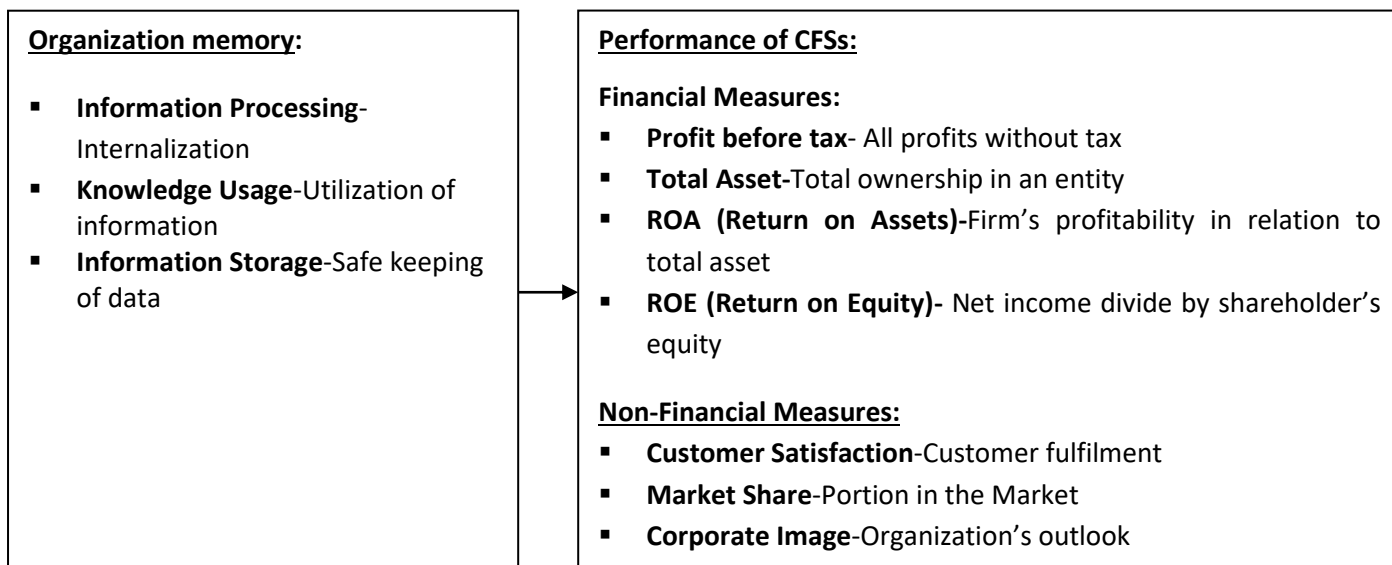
Organization memory:

- Information Processing-Internalization
- Knowledge Usage-Utilization of information
- Information Storage-Safe keeping of data

Performance of CFSs:

Financial Measures:

- Profit before tax- All profits without tax
- Total Asset-Total ownership in an entity
- ROA (Return on Assets)-Firm's profitability in relation to total asset
- ROE (Return on Equity)- Net income divide by shareholder's equity

Non-Financial Measures:

- Customer Satisfaction-Customer fulfilment
- Market Share-Portion in the Market
- Corporate Image-Organization's outlook